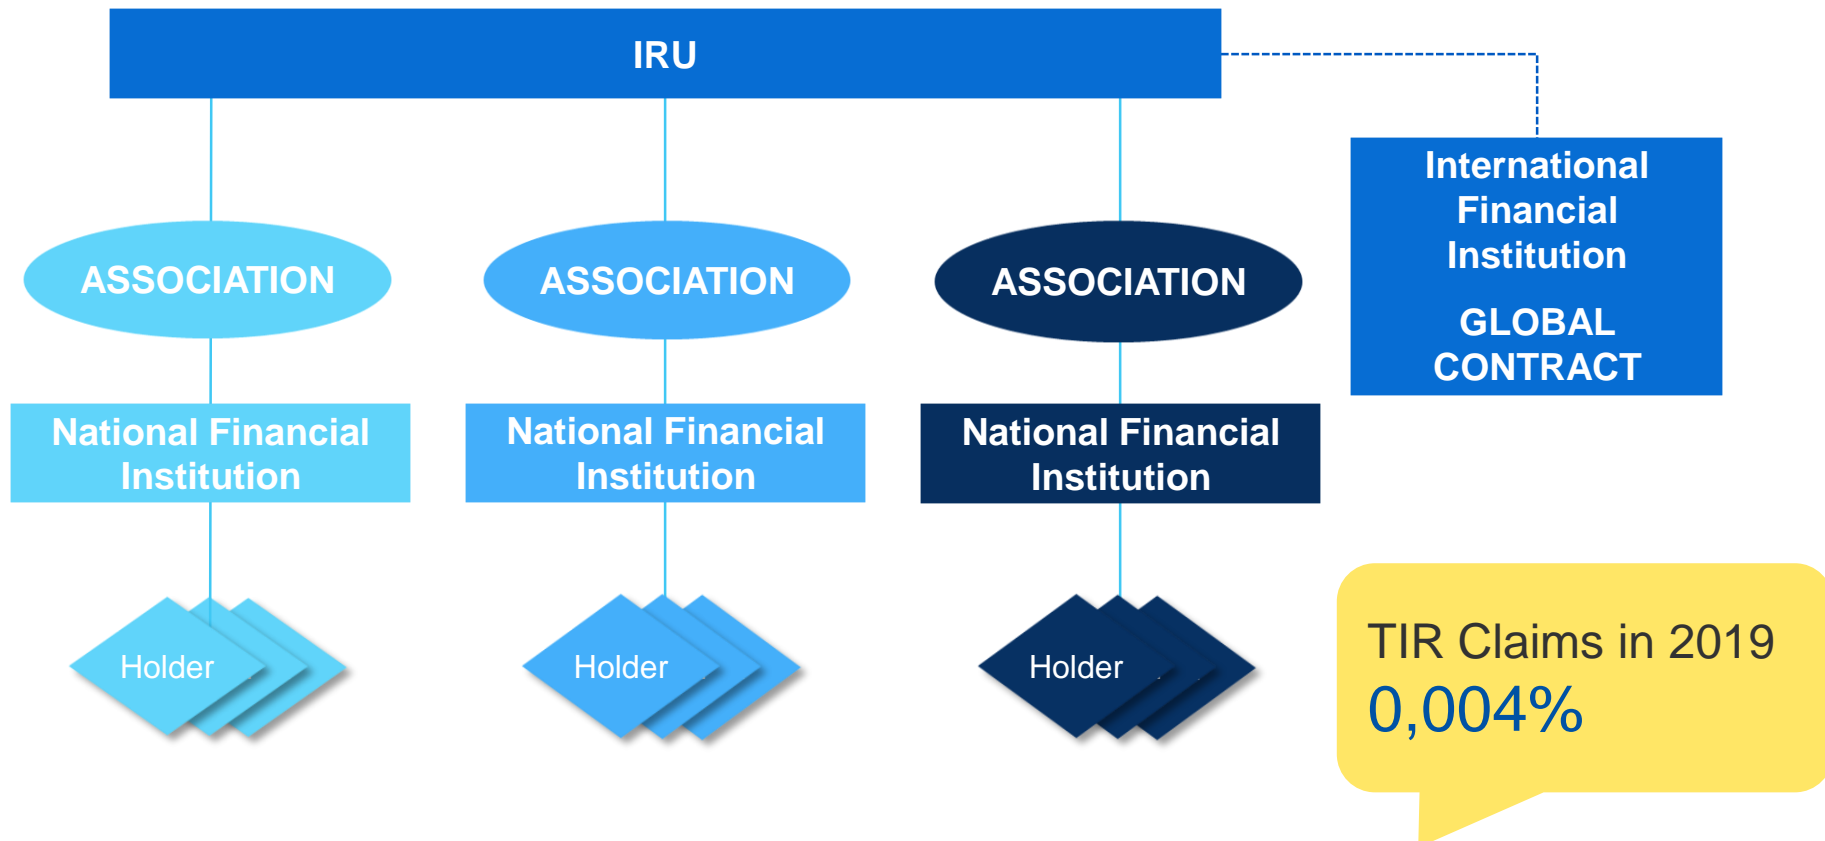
IRU

International Financial Institution

GLOBAL CONTRACT

ASSOCIATION

ASSOCIATION

ASSOCIATION

National Financial Institution

National Financial Institution

National Financial Institution

Holder

Holder

Holder

TIR Claims in 2019
0,004%